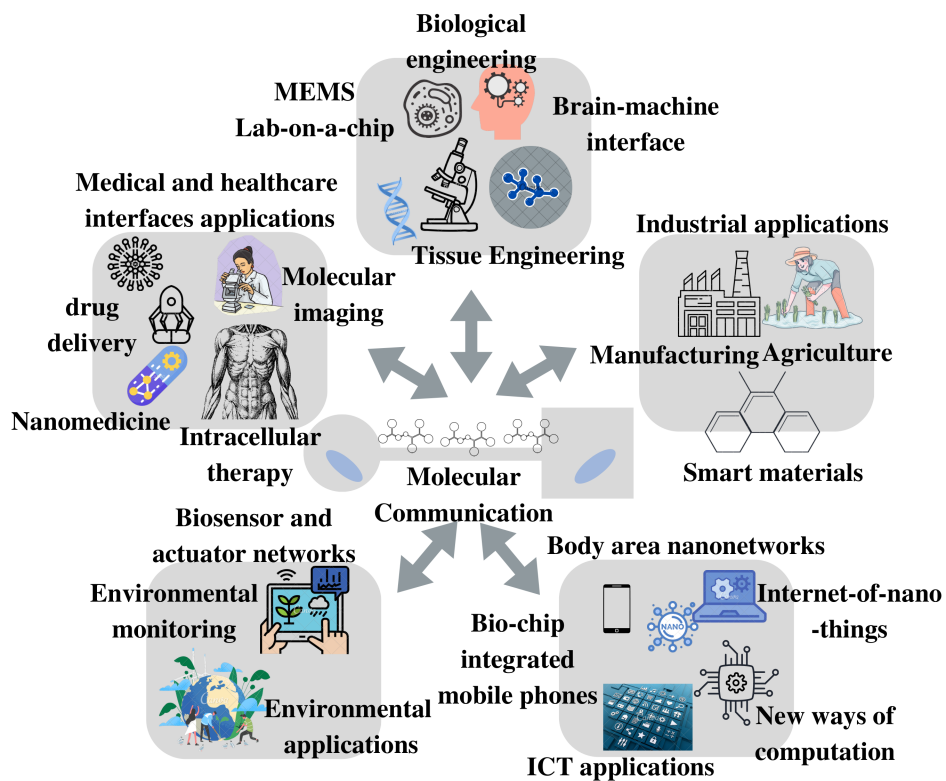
Biological engineering

MEMS
Lab-on-a-chip

Brain-machine interface

Tissue Engineering

Medical and healthcare interfaces applications

Molecular imaging

drug delivery

Nanomedicine

Intracellular therapy

Industrial applications

Manufacturing

Agriculture

Smart materials

Molecular Communication

Biosensor and actuator networks

Environmental monitoring

Environmental applications

Body area nanonetworks

Internet-of-nano-things

NANO

Bio-chip integrated mobile phones

New ways of computation

ICT applications